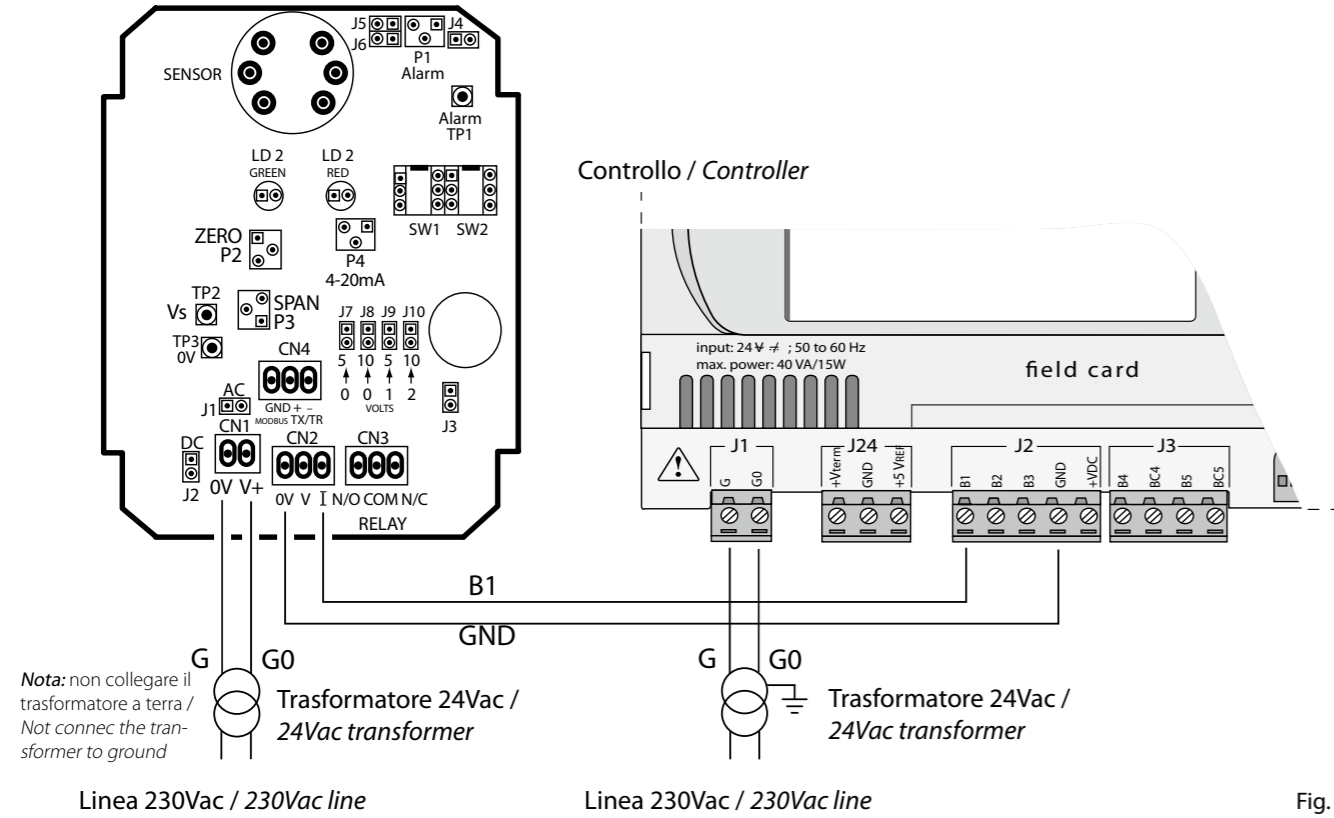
J5
J6
J4
P1
Alarm
SENSOR
Alarm
TP1
LD 2
GREEN
LD 2
RED
SW1 SW2
ZERO
P2
P4
4-20mA
TP2
Vs
SPAN
P3
TP3
0V
J7 J8 J9 J10
5 10 5 10
0 0 1 2
VOLTS
CN4
GND + –
MODBUS TX/TR
AC
J1
CN1
J3
DC
J2
CN2
CN3
0V V+
0V V I N/O COM N/C
RELAY

Controllo / *Controller*

input: 24 ∿ ⎓ ; 50 to 60 Hz
max. power: 40 VA/15W

field card

J1
G G0
J24
+Vterm GND +5 VREF
J2
B1 B2 B3 GND +VDC
J3
B4 BC4 B5 BC5

B1
GND

G G0
*Nota:* non collegare il trasformatore a terra / *Not connec the transformer to ground*
Trasformatore 24Vac / *24Vac transformer*

G G0
Trasformatore 24Vac / *24Vac transformer*

Linea 230Vac / *230Vac line*
Linea 230Vac / *230Vac line*

Fig.